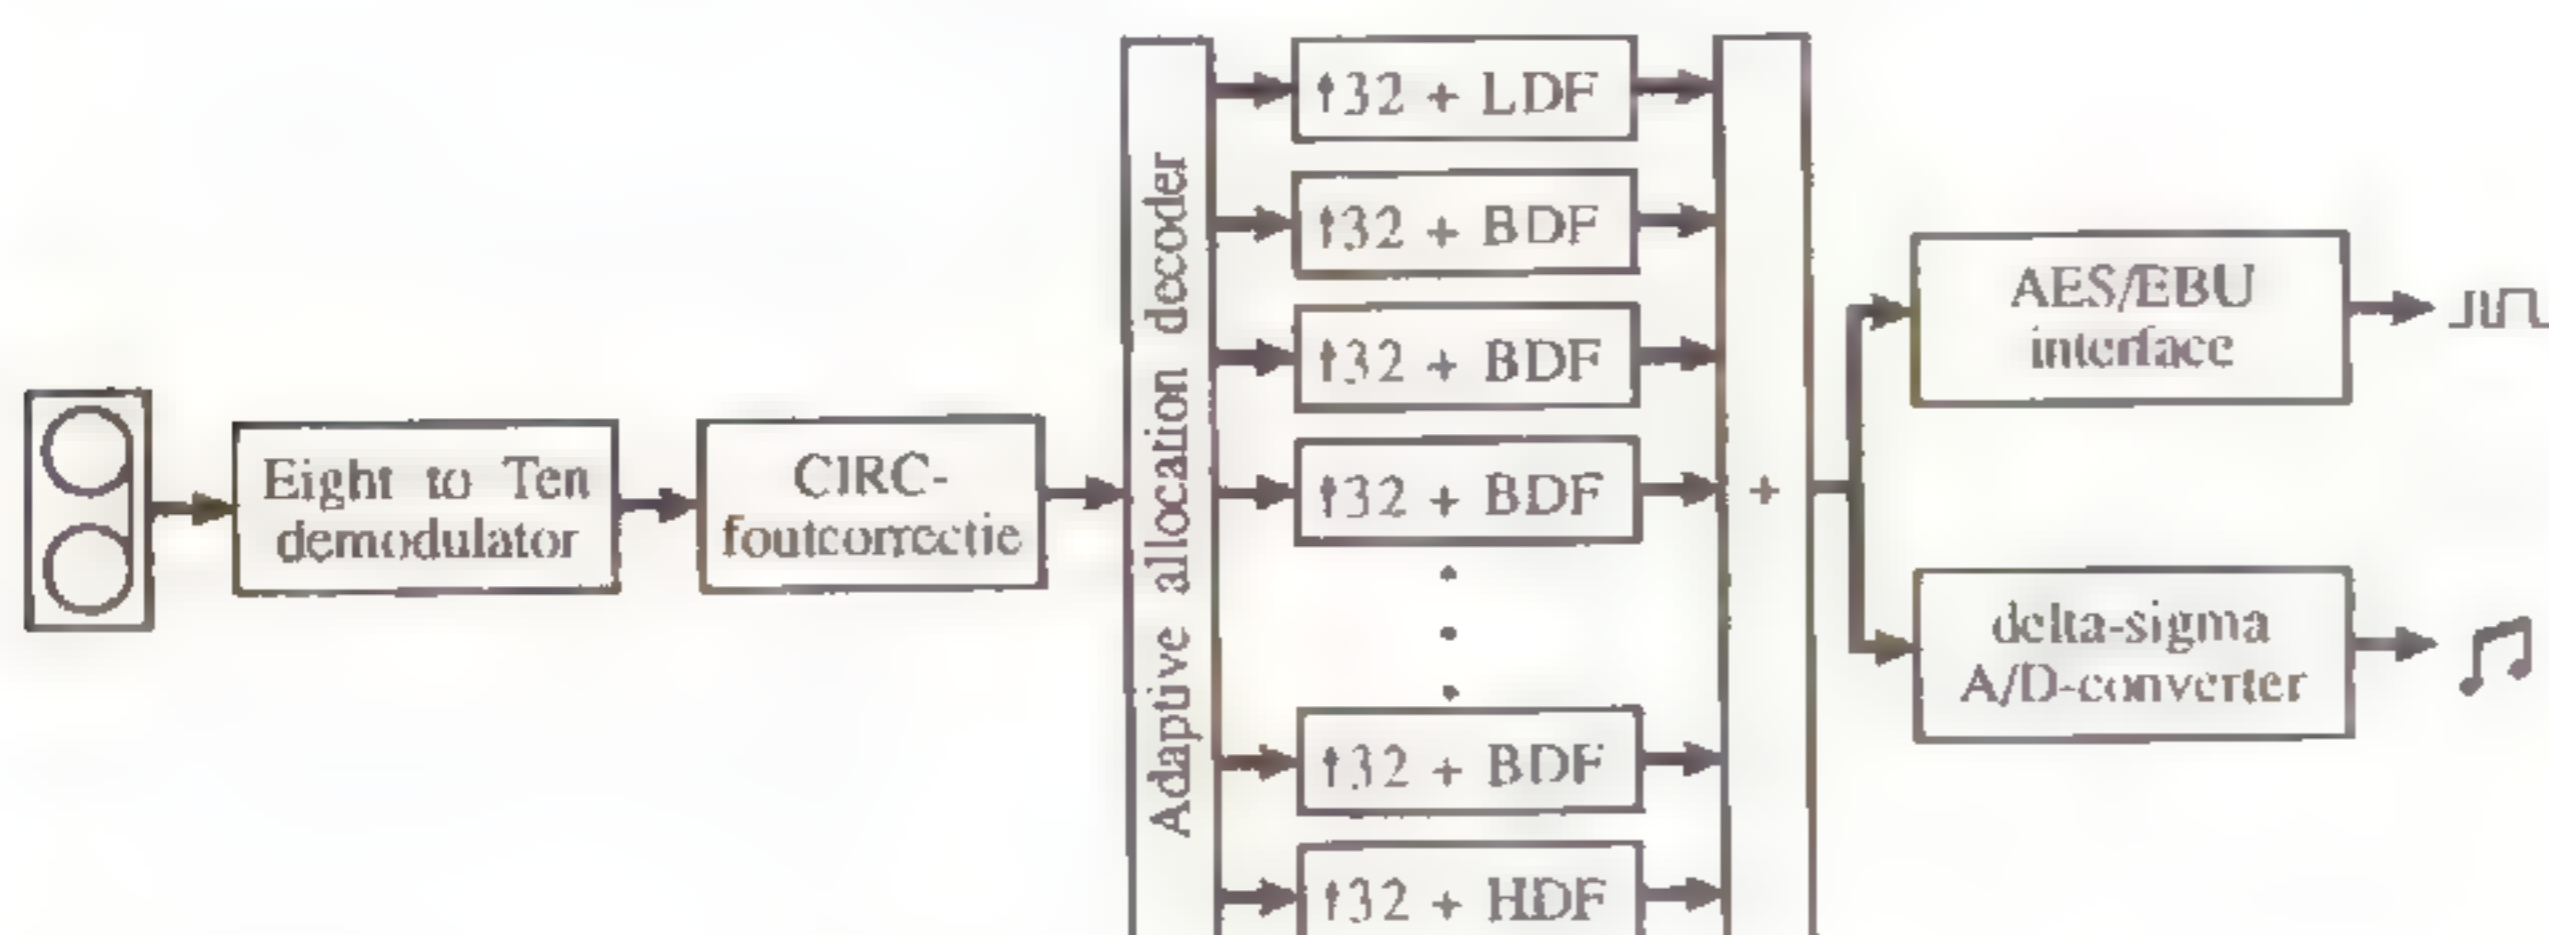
Eight to Ten demodulator

CIRC-foutcorrectie

Adaptive allocation decoder

$\uparrow 32$ + LDF

$\uparrow 32$ + BDF

$\uparrow 32$ + BDF

$\uparrow 32$ + BDF

$\uparrow 32$ + BDF

$\uparrow 32$ + HDF

+

AES/EBU interface

delta-sigma A/D-converter